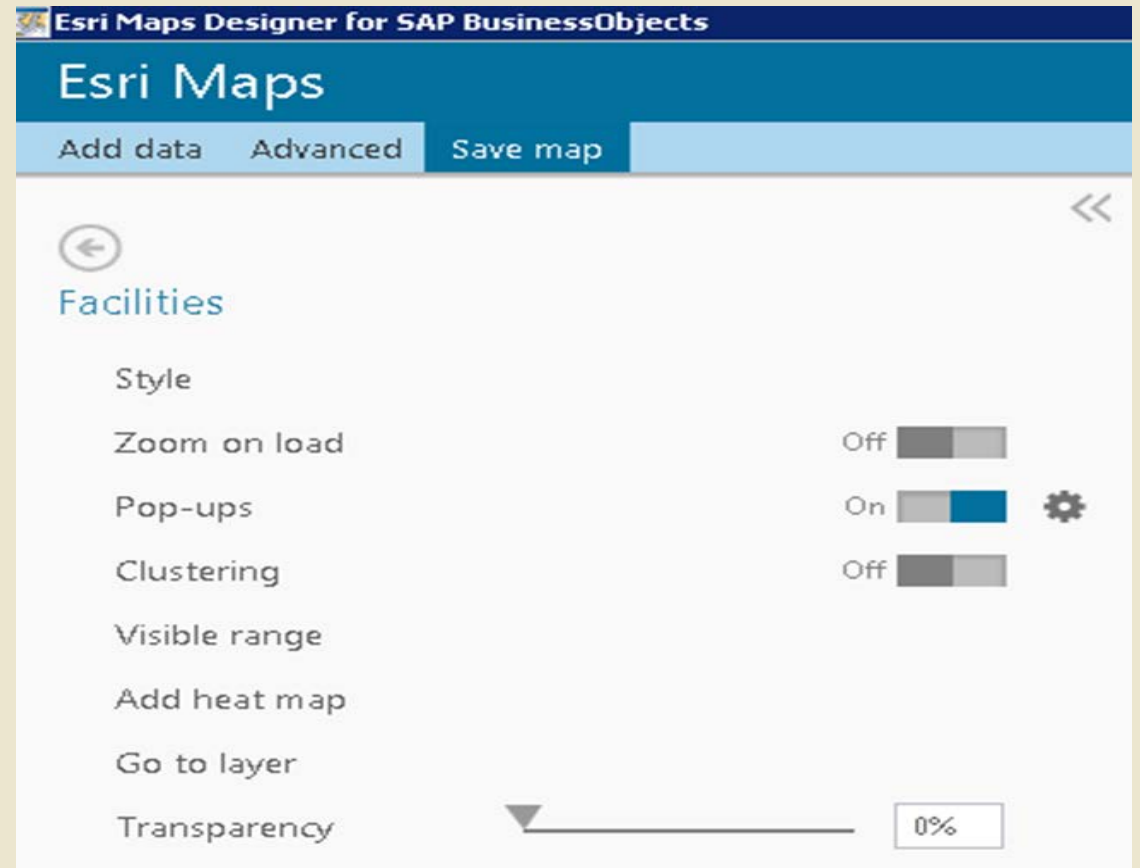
Esri Maps Designer for SAP BusinessObjects

Esri Maps

Add data Advanced Save map

Facilities

Style

Zoom on load Off

Pop-ups On

Clustering Off

Visible range

Add heat map

Go to layer

Transparency 0%